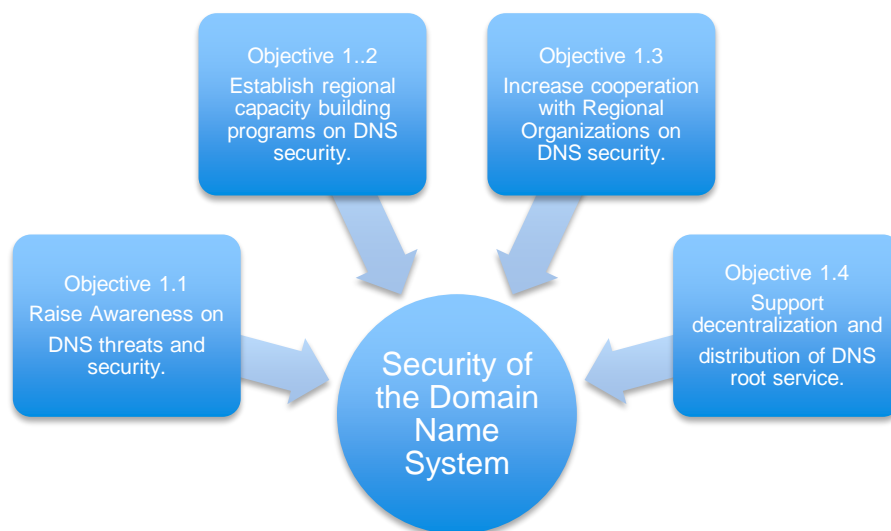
Objective 1..2
Establish regional capacity building programs on DNS security.

Objective 1.3
Increase cooperation with Regional Organizations on DNS security.

Objective 1.1
Raise Awareness on DNS threats and security.

Security of the Domain Name System

Objective 1.4
Support decentralization and distribution of DNS root service.